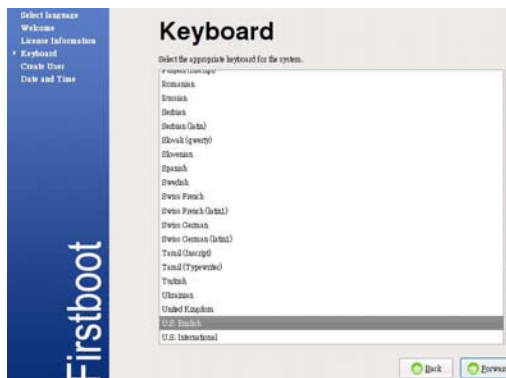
Select language
Welcome
License Information
Keyboard
Create User
Date and Time

Firstboot

Keyboard

Select the appropriate keyboard for the system.

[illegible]
Romanian
Russian
Serbian
Serbian (latin)
Slovak (qwerty)
Slovenian
Spanish
Swedish
Swiss French
Swiss French (latin1)
Swiss German
Swiss German (latin1)
Tamil (Inscript)
Tamil (Typewriter)
Turkish
Ukrainian
United Kingdom
U.S. English
U.S. International

Back
Forward